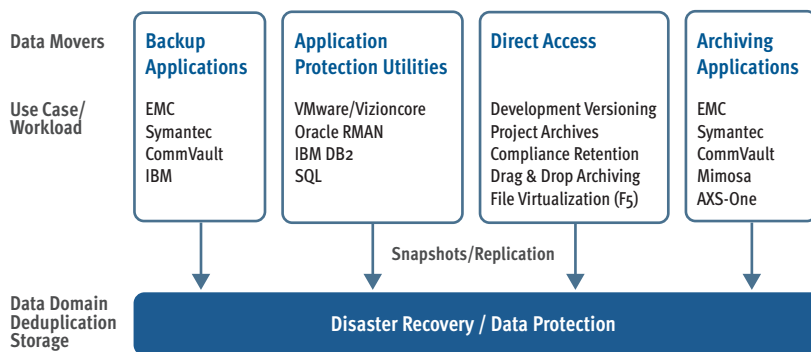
Data Movers

Use Case/ Workload

Backup Applications

EMC
Symantec
CommVault
IBM

Application Protection Utilities

VMware/Vizioncore
Oracle RMAN
IBM DB2
SQL

Direct Access

Development Versioning
Project Archives
Compliance Retention
Drag & Drop Archiving
File Virtualization (F5)

Archiving Applications

EMC
Symantec
CommVault
Mimosa
AXS-One

Snapshots/Replication

Data Domain Deduplication Storage

Disaster Recovery / Data Protection